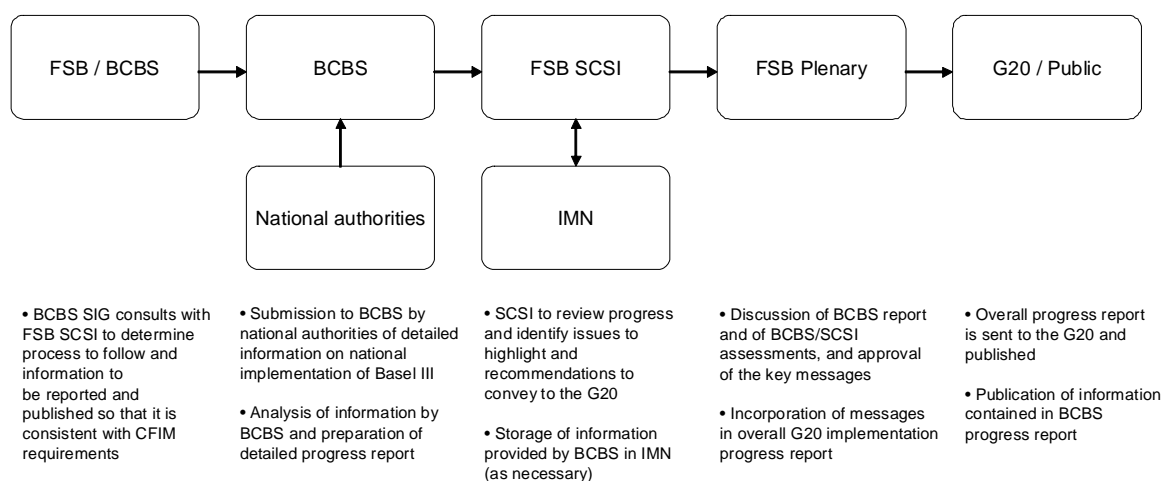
FSB / BCBS

BCBS

FSB SCSI

FSB Plenary

G20 / Public

National authorities

IMN

• BCBS SIG consults with FSB SCSI to determine process to follow and information to be reported and published so that it is consistent with CFIM requirements

• Submission to BCBS by national authorities of detailed information on national implementation of Basel III

• Analysis of information by BCBS and preparation of detailed progress report

• SCSI to review progress and identify issues to highlight and recommendations to convey to the G20

• Storage of information provided by BCBS in IMN (as necessary)

• Discussion of BCBS report and of BCBS/SCSI assessments, and approval of the key messages

• Incorporation of messages in overall G20 implementation progress report

• Overall progress report is sent to the G20 and published

• Publication of information contained in BCBS progress report